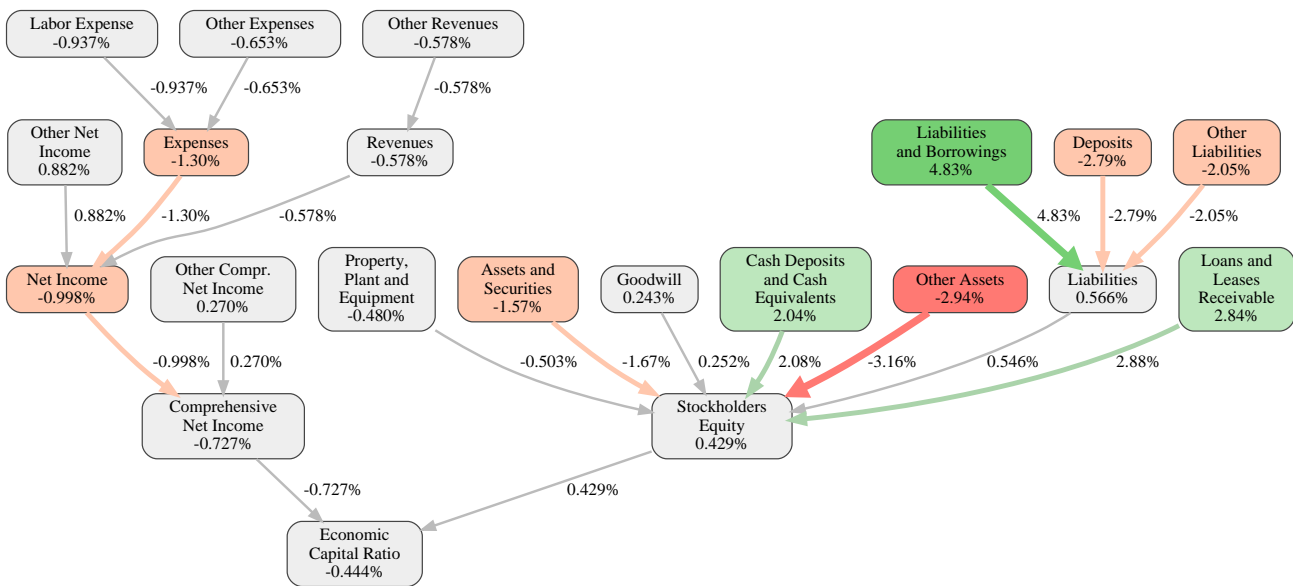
Labor Expense
-0.937%

Other Expenses
-0.653%

Other Revenues
-0.578%

-0.937%

-0.653%

-0.578%

Other Net Income
0.882%

Expenses
-1.30%

Revenues
-0.578%

Liabilities and Borrowings
4.83%

Deposits
-2.79%

Other Liabilities
-2.05%

0.882%

-1.30%

-0.578%

4.83%

-2.79%

-2.05%

Net Income
-0.998%

Other Compr. Net Income
0.270%

Property, Plant and Equipment
-0.480%

Assets and Securities
-1.57%

Goodwill
0.243%

Cash Deposits and Cash Equivalents
2.04%

Other Assets
-2.94%

Liabilities
0.566%

Loans and Leases Receivable
2.84%

-0.998%

0.270%

-0.503%

-1.67%

0.252%

2.08%

-3.16%

0.546%

2.88%

Comprehensive Net Income
-0.727%

Stockholders Equity
0.429%

-0.727%

0.429%

Economic Capital Ratio
-0.444%